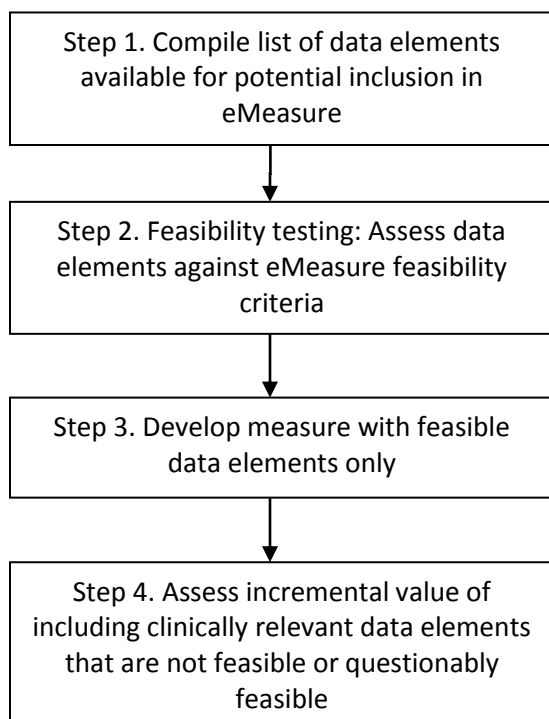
Step 1. Compile list of data elements available for potential inclusion in eMeasure

Step 2. Feasibility testing: Assess data elements against eMeasure feasibility criteria

Step 3. Develop measure with feasible data elements only

Step 4. Assess incremental value of including clinically relevant data elements that are not feasible or questionably feasible